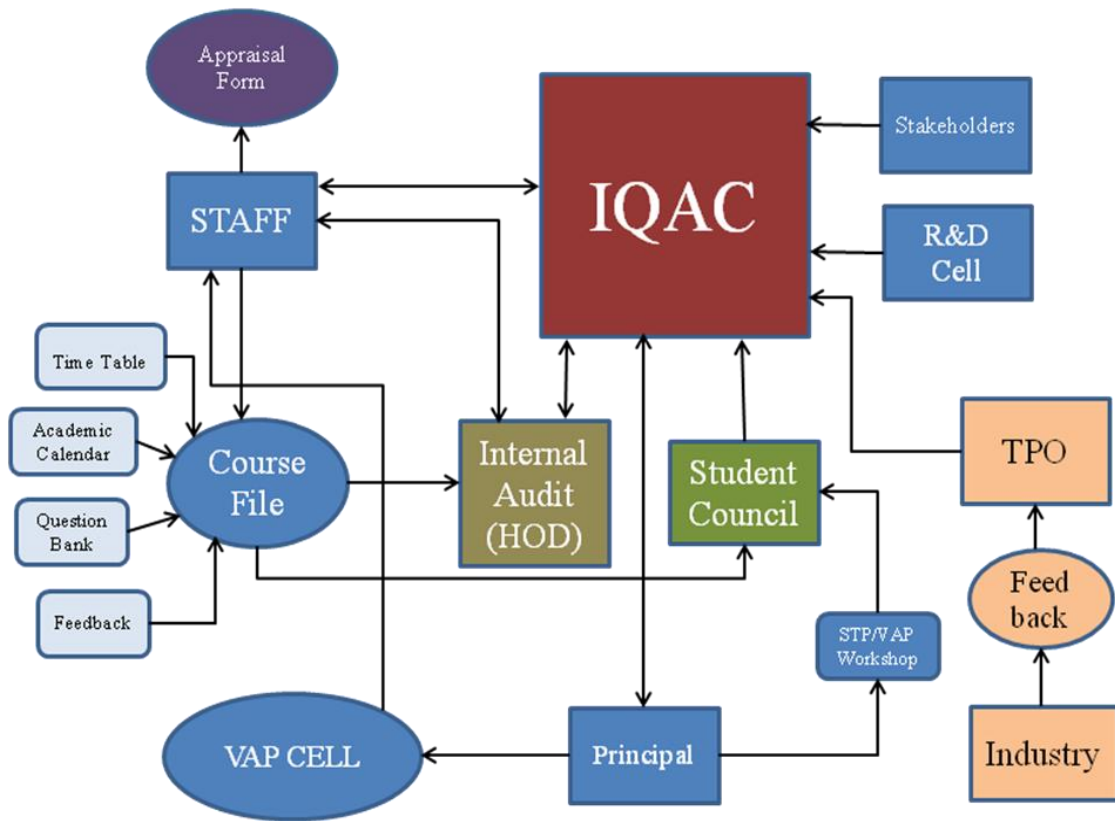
Appraisal Form

IQAC

Stakeholders

STAFF

R&D Cell

Time Table

Academic Calendar

Course File

Internal Audit (HOD)

Student Council

TPO

Question Bank

Feed back

Feedback

STP/VAP Workshop

VAP CELL

Principal

Industry